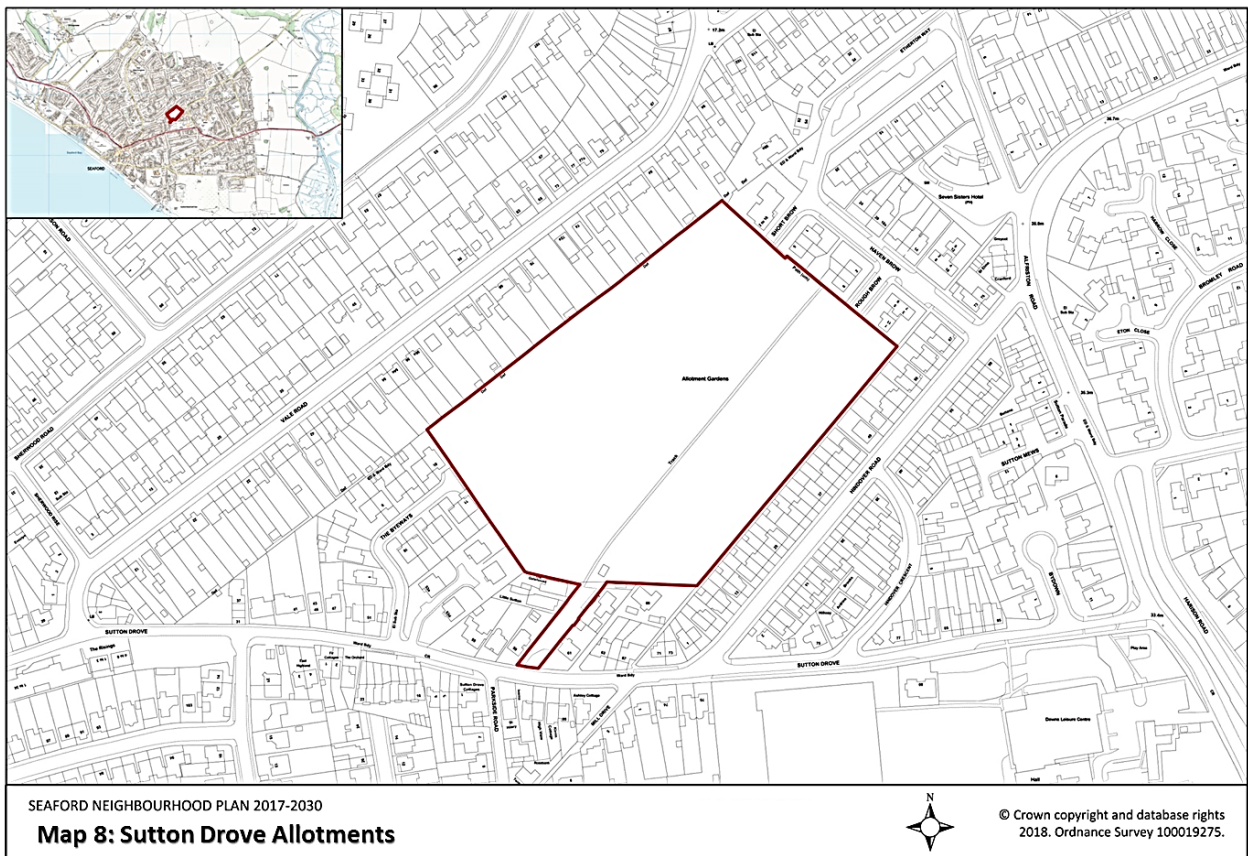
SEAFORD

Allotment Gardens

Track

Path (um)

Seven Sisters Hotel

VALE ROAD

SHERWOOD ROAD

SHORT BROW

HAVEN BROW

ROUGH BROW

ALFRISTON ROAD

HARROW CLOSE

BROMLEY ROAD

ETON CLOSE

SUTTON MEWS

HINDOVER ROAD

HINDOVER CRESCENT

THE STEWARTS

SUTTON DROVE

PARKSIDE ROAD

MILL MEWS

HARRISON ROAD

ETHERTON WAY

Downs Leisure Centre

Play Area

Hall

SEAFORD NEIGHBOURHOOD PLAN 2017-2030

Map 8: Sutton Drove Allotments

N

© Crown copyright and database rights 2018. Ordnance Survey 100019275.